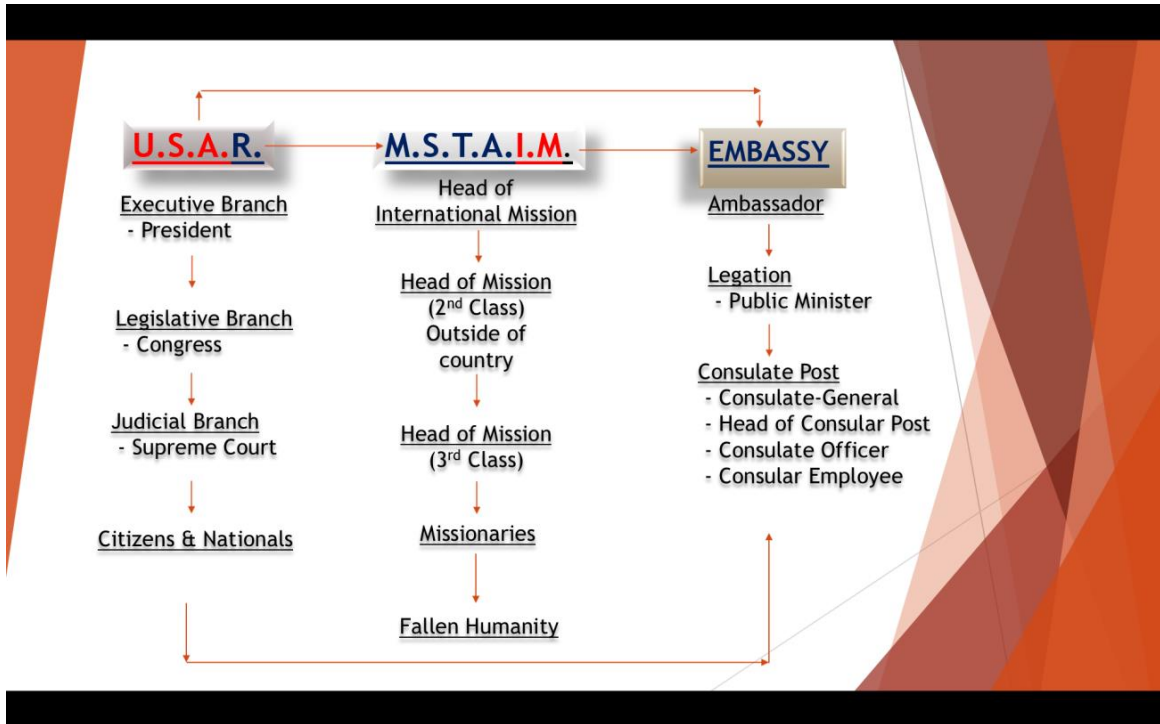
U.S.A.R.

Executive Branch
- President

Legislative Branch
- Congress

Judicial Branch
- Supreme Court

Citizens & Nationals

M.S.T.A.I.M.

Head of International Mission

Head of Mission (2nd Class) Outside of country

Head of Mission (3rd Class)

Missionaries

Fallen Humanity

EMBASSY

Ambassador

Legation
- Public Minister

Consulate Post
- Consulate-General
- Head of Consular Post
- Consulate Officer
- Consular Employee